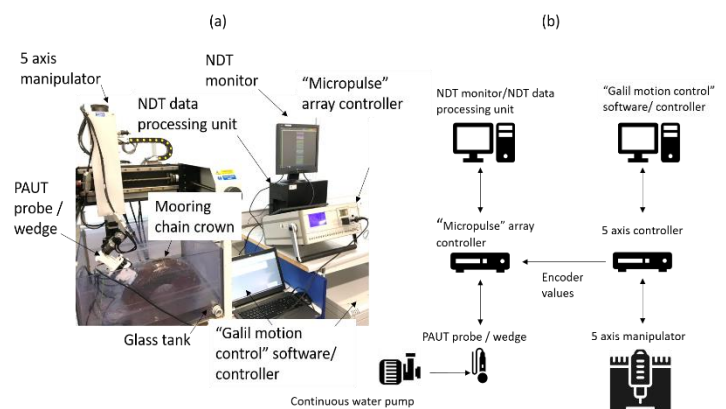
(a)

(b)

5 axis manipulator

NDT data processing unit

NDT monitor

"Micropulse" array controller

PAUT probe / wedge

Mooring chain crown

Glass tank

"Galil motion control" software/ controller

NDT monitor/NDT data processing unit

"Galil motion control" software/ controller

"Micropulse" array controller

5 axis controller

Encoder values

PAUT probe / wedge

5 axis manipulator

Continuous water pump